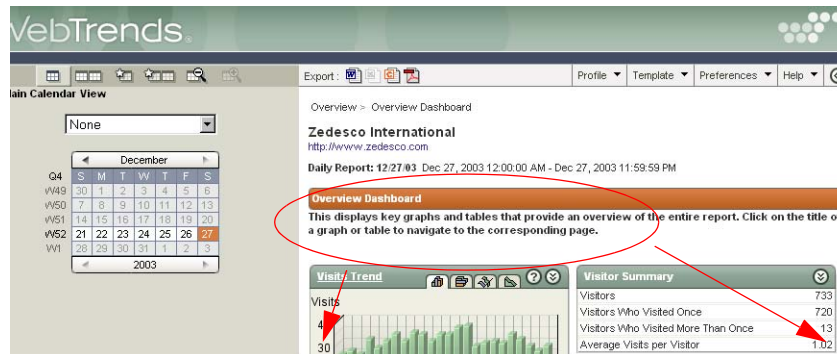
VebTrends.

lain Calendar View

None

| Q4 | S | M | T | W | T | F | S |
|---|---|---|---|---|---|---|---|
| W49 | 30 | 1 | 2 | 3 | 4 | 5 | 6 |
| W50 | 7 | 8 | 9 | 10 | 11 | 12 | 13 |
| W51 | 14 | 15 | 16 | 17 | 18 | 19 | 20 |
| W52 | 21 | 22 | 23 | 24 | 25 | 26 | 27 |
| W1 | 28 | 29 | 30 | 31 | 1 | 2 | 3 |

December

2003

Export :

Profile ▼ Template ▼ Preferences ▼ Help ▼

Overview > Overview Dashboard

Zedesco International
http://www.zedesco.com

Daily Report: 12/27/03 Dec 27, 2003 12:00:00 AM - Dec 27, 2003 11:59:59 PM

Overview Dashboard

This displays key graphs and tables that provide an overview of the entire report. Click on the title o a graph or table to navigate to the corresponding page.

Visits Trend

Visits

4

30

Visitor Summary

| Visitors | 733 |
|---|---|
| Visitors Who Visited Once | 720 |
| Visitors Who Visited More Than Once | 13 |
| Average Visits per Visitor | 1.02 |